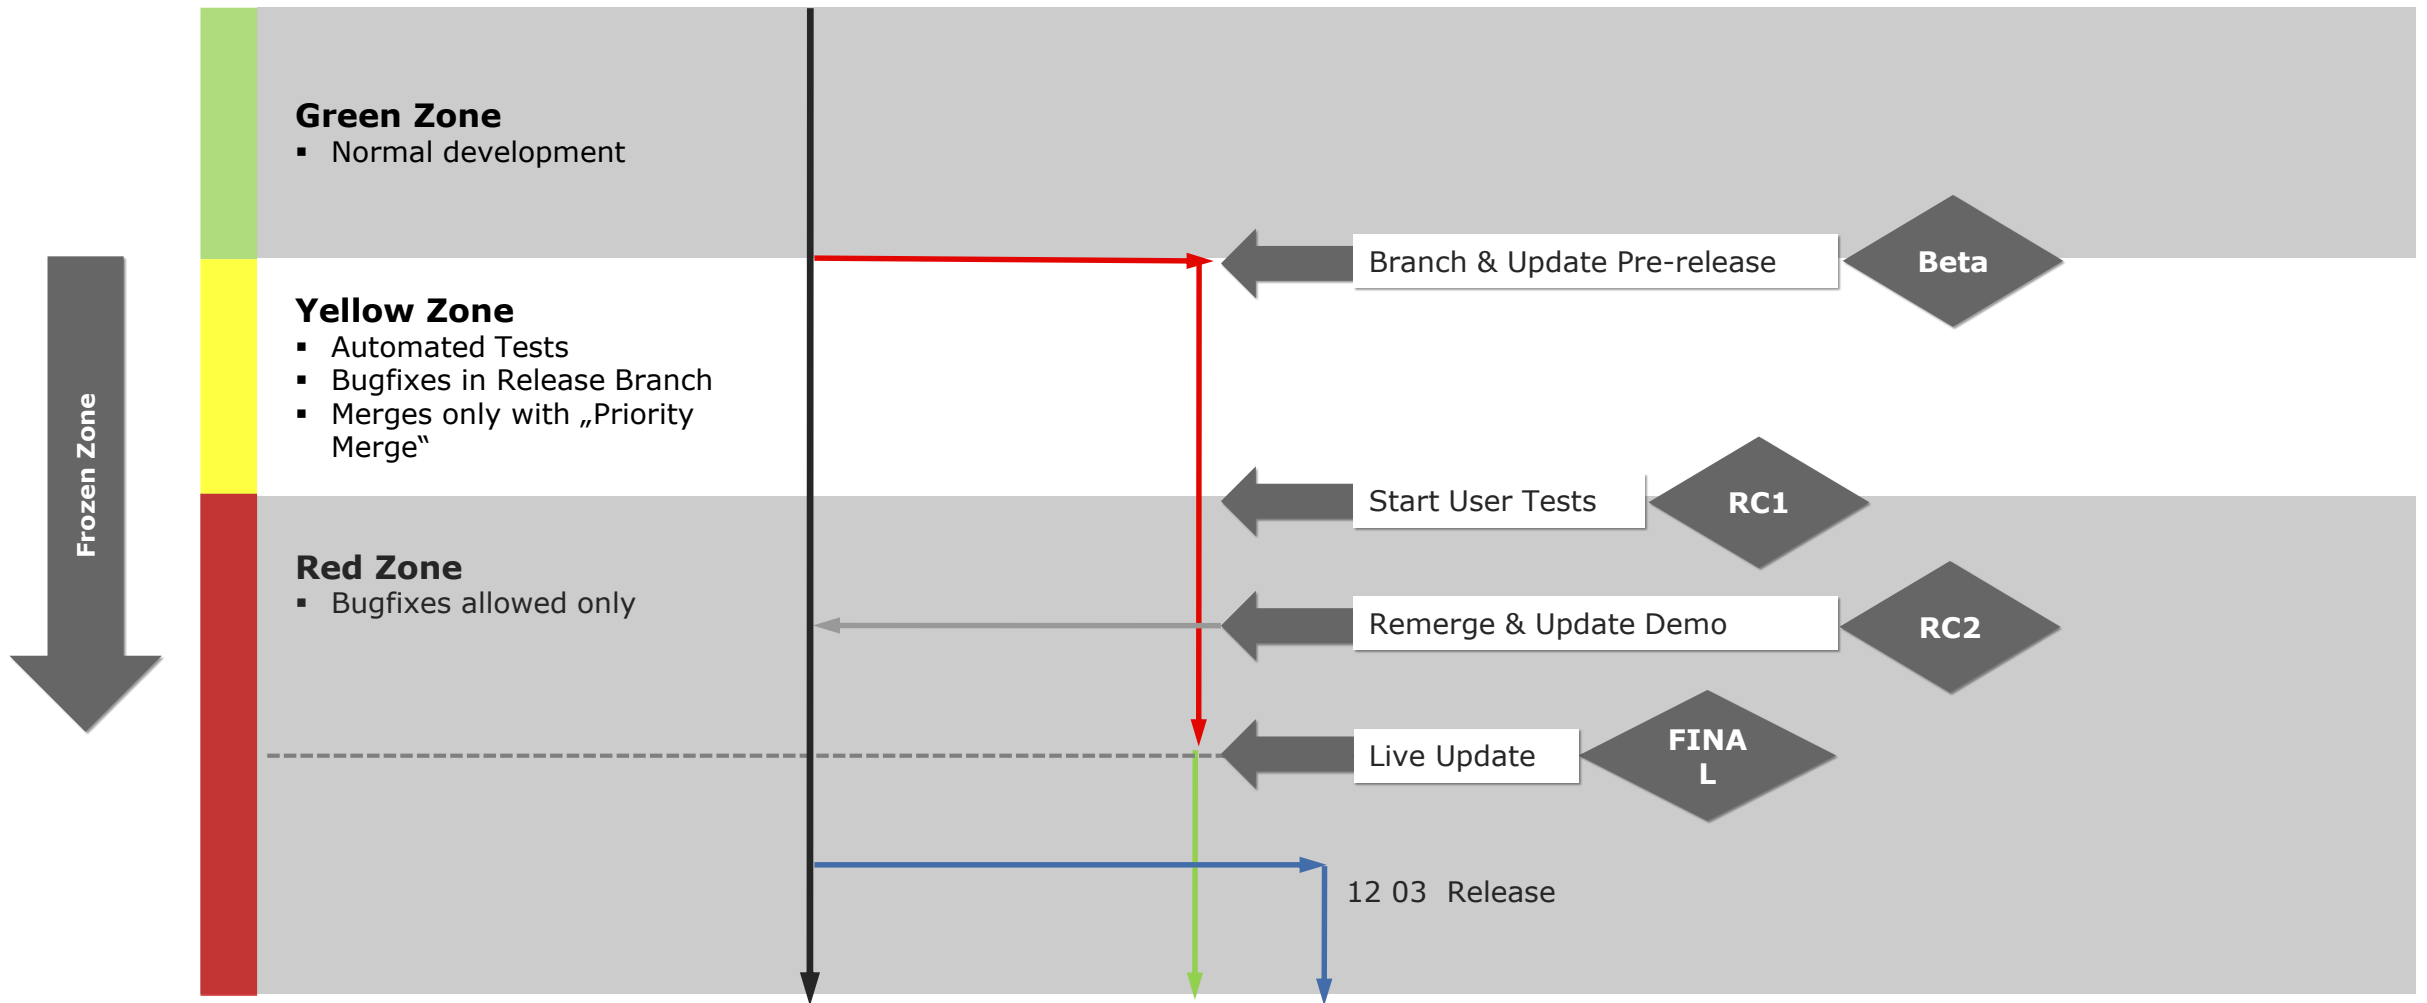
Frozen Zone

Green Zone
▪ Normal development

Yellow Zone
▪ Automated Tests
▪ Bugfixes in Release Branch
▪ Merges only with „Priority Merge“

Red Zone
▪ Bugfixes allowed only

Branch & Update Pre-release

Beta

Start User Tests

RC1

Remerge & Update Demo

RC2

Live Update

FINA L

12 03 Release